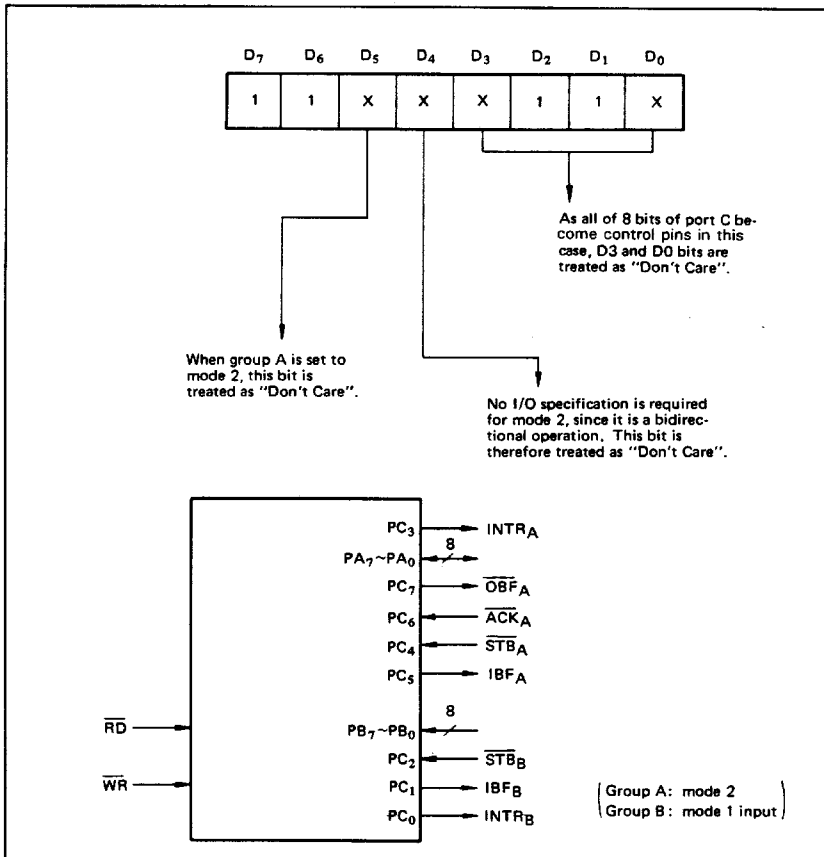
| $D_7$ | $D_6$ | $D_5$ | $D_4$ | $D_3$ | $D_2$ | $D_1$ | $D_0$ |
|---|---|---|---|---|---|---|---|
| 1 | 1 | X | X | X | 1 | 1 | X |

As all of 8 bits of port C become control pins in this case, D3 and D0 bits are treated as "Don't Care".

When group A is set to mode 2, this bit is treated as "Don't Care".

No I/O specification is required for mode 2, since it is a bidirectional operation. This bit is therefore treated as "Don't Care".

$PC_3$ $INTR_A$
$PA_7 \sim PA_0$ 8
$PC_7$ $\overline{OBF}_A$
$PC_6$ $\overline{ACK}_A$
$PC_4$ $\overline{STB}_A$
$PC_5$ $IBF_A$
$\overline{RD}$
$PB_7 \sim PB_0$ 8
$PC_2$ $\overline{STB}_B$
$\overline{WR}$
$PC_1$ $IBF_B$
$PC_0$ $INTR_B$

(Group A: mode 2
Group B: mode 1 input)